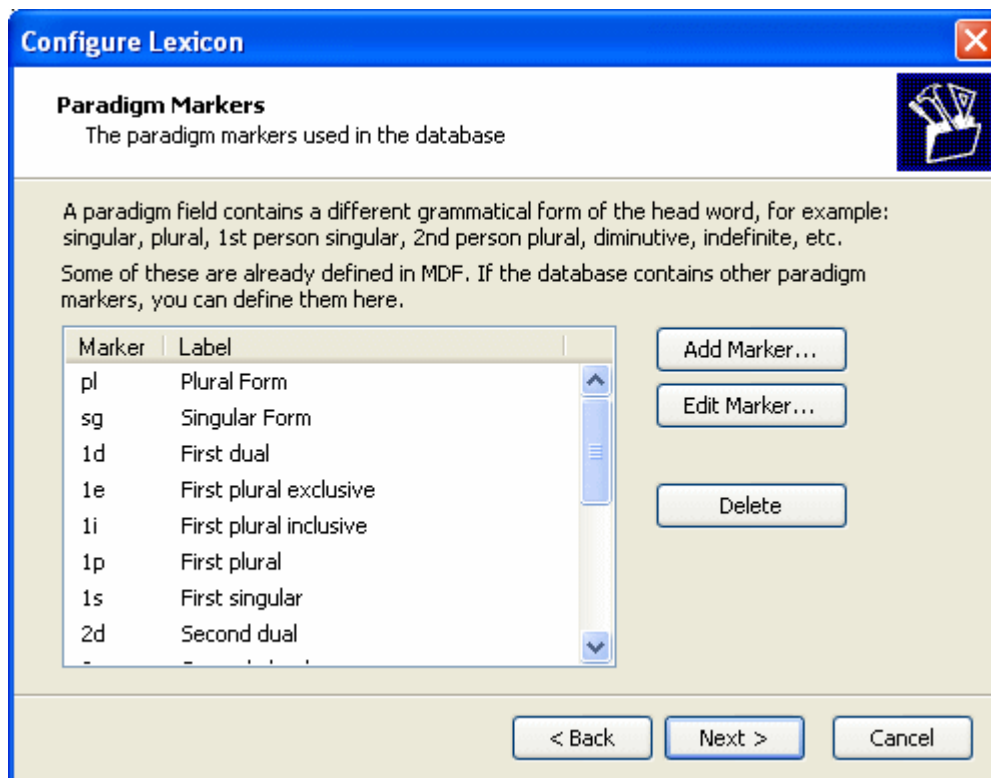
Configure Lexicon

Paradigm Markers
The paradigm markers used in the database

A paradigm field contains a different grammatical form of the head word, for example: singular, plural, 1st person singular, 2nd person plural, diminutive, indefinite, etc.

Some of these are already defined in MDF. If the database contains other paradigm markers, you can define them here.

| Marker | Label |
|---|---|
| pl | Plural Form |
| sg | Singular Form |
| 1d | First dual |
| 1e | First plural exclusive |
| 1i | First plural inclusive |
| 1p | First plural |
| 1s | First singular |
| 2d | Second dual |
| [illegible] | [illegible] |

Add Marker...
Edit Marker...
Delete

< Back
Next >
Cancel